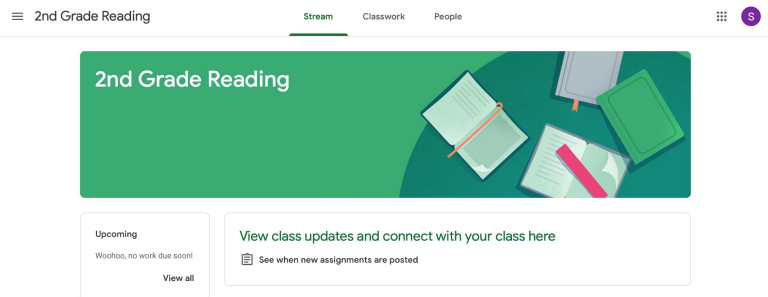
2nd Grade Reading

Stream Classwork People

S

2nd Grade Reading

Upcoming

Woohoo, no work due soon!

View all

View class updates and connect with your class here

See when new assignments are posted